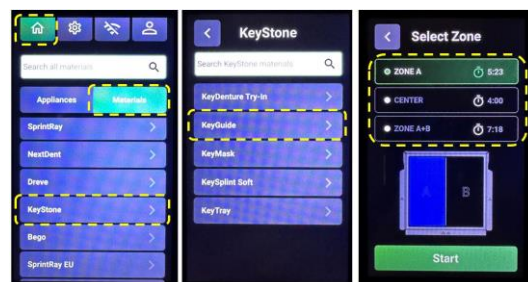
Search all materials

Appliances

Materials

SprintRay

NextDent

Dreve

KeyStone

Bego

SprintRay EU

KeyStone

Search KeyStone materials

KeyDenture Try-In

KeyGuide

KeyMask

KeySplint Soft

KeyTray

Select Zone

ZONE A 5:23

CENTER 4:00

ZONE A+B 7:18

A

B

Start